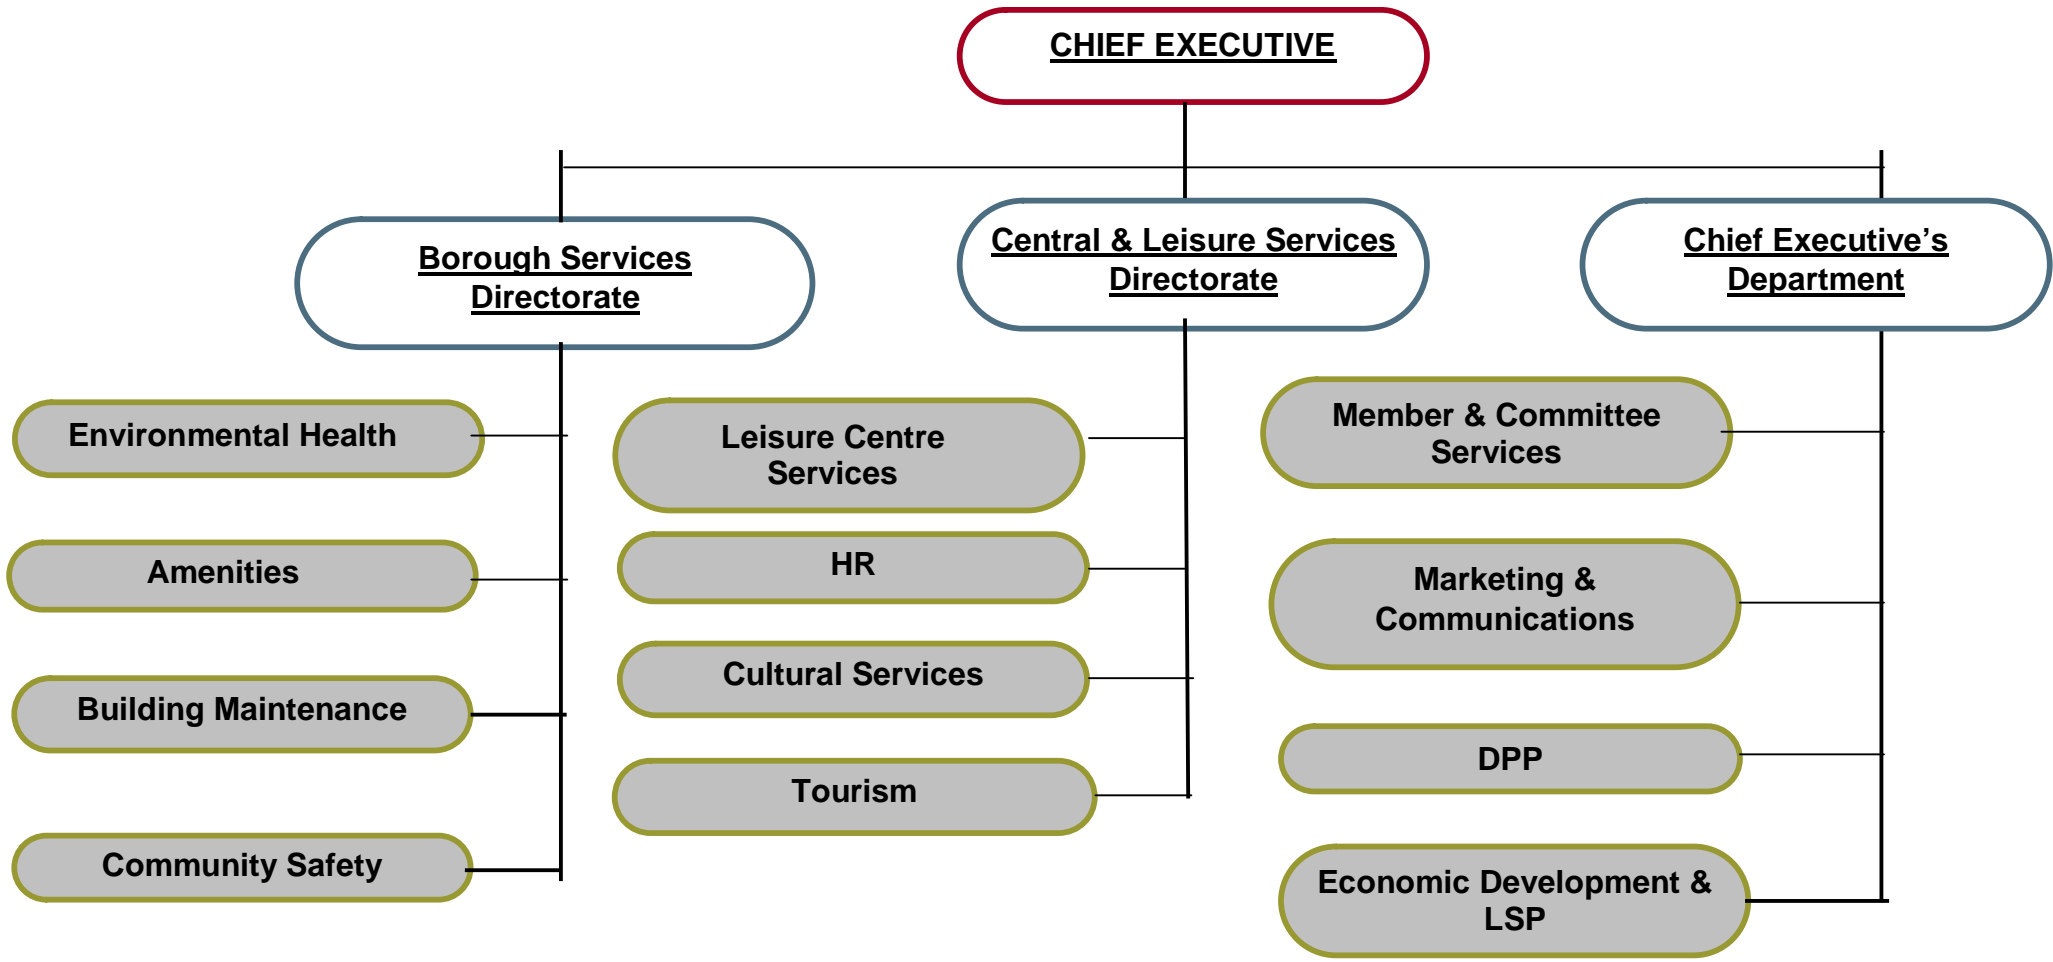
CHIEF EXECUTIVE

Borough Services Directorate

Central & Leisure Services Directorate

Chief Executive's Department

Environmental Health

Amenities

Building Maintenance

Community Safety

Leisure Centre Services

HR

Cultural Services

Tourism

Member & Committee Services

Marketing & Communications

DPP

Economic Development & LSP